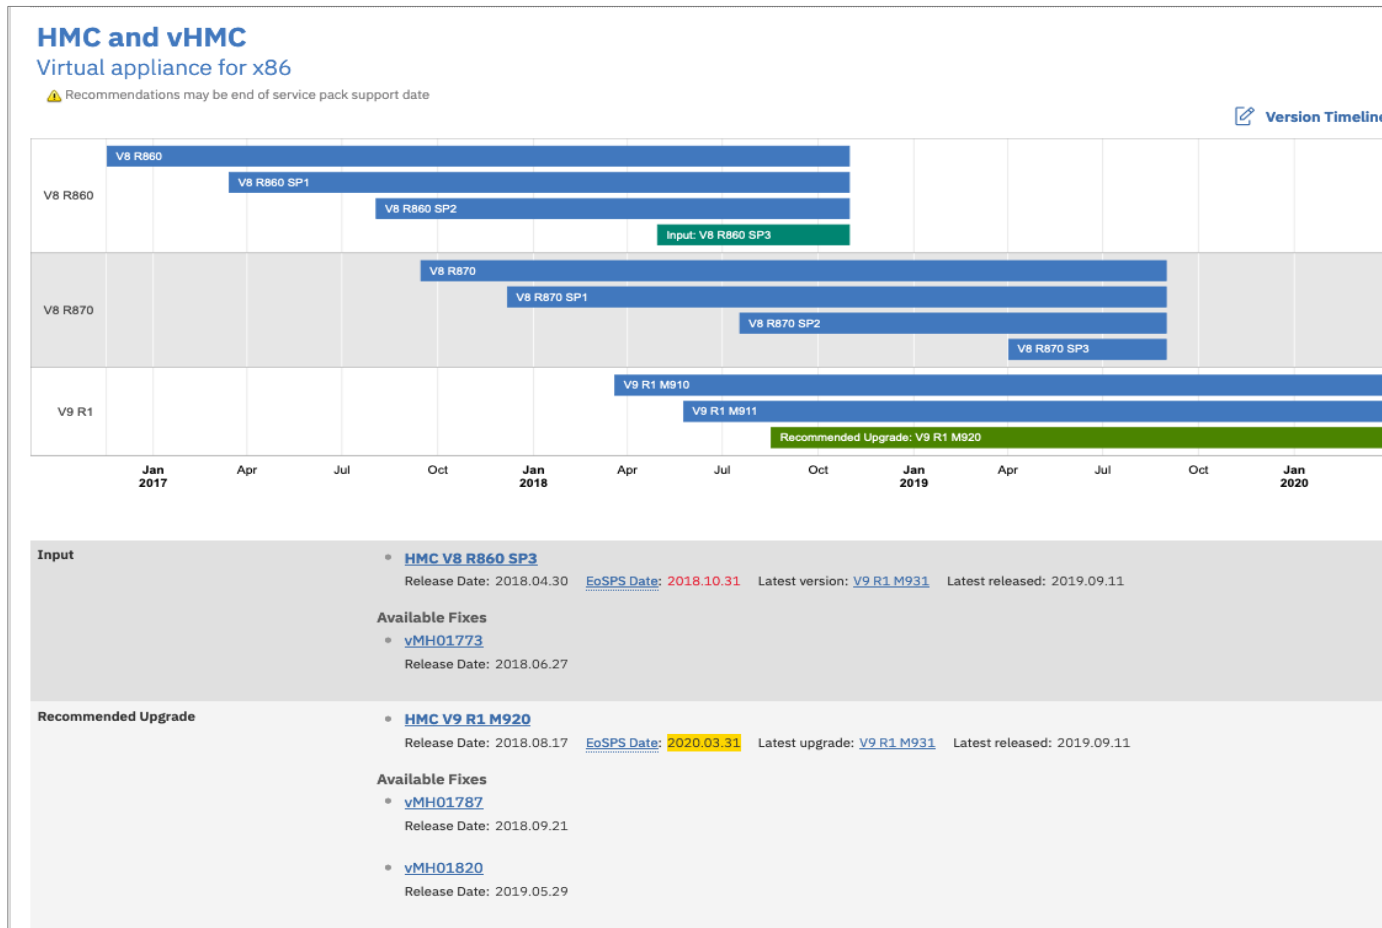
HMC and vHMC
Virtual appliance for x86
Recommendations may be end of service pack support date

Version Timeline

V8 R860
V8 R860
V8 R860 SP1
V8 R860 SP2
Input: V8 R860 SP3

V8 R870
V8 R870
V8 R870 SP1
V8 R870 SP2
V8 R870 SP3

V9 R1
V9 R1 M910
V9 R1 M911
Recommended Upgrade: V9 R1 M920

Jan 2017 Apr Jul Oct Jan 2018 Apr Jul Oct Jan 2019 Apr Jul Oct Jan 2020

Input
HMC V8 R860 SP3
Release Date: 2018.04.30 EoSPS Date: 2018.10.31 Latest version: V9 R1 M931 Latest released: 2019.09.11

Available Fixes
vMH01773
Release Date: 2018.06.27

Recommended Upgrade
HMC V9 R1 M920
Release Date: 2018.08.17 EoSPS Date: 2020.03.31 Latest upgrade: V9 R1 M931 Latest released: 2019.09.11

Available Fixes
vMH01787
Release Date: 2018.09.21

vMH01820
Release Date: 2019.05.29